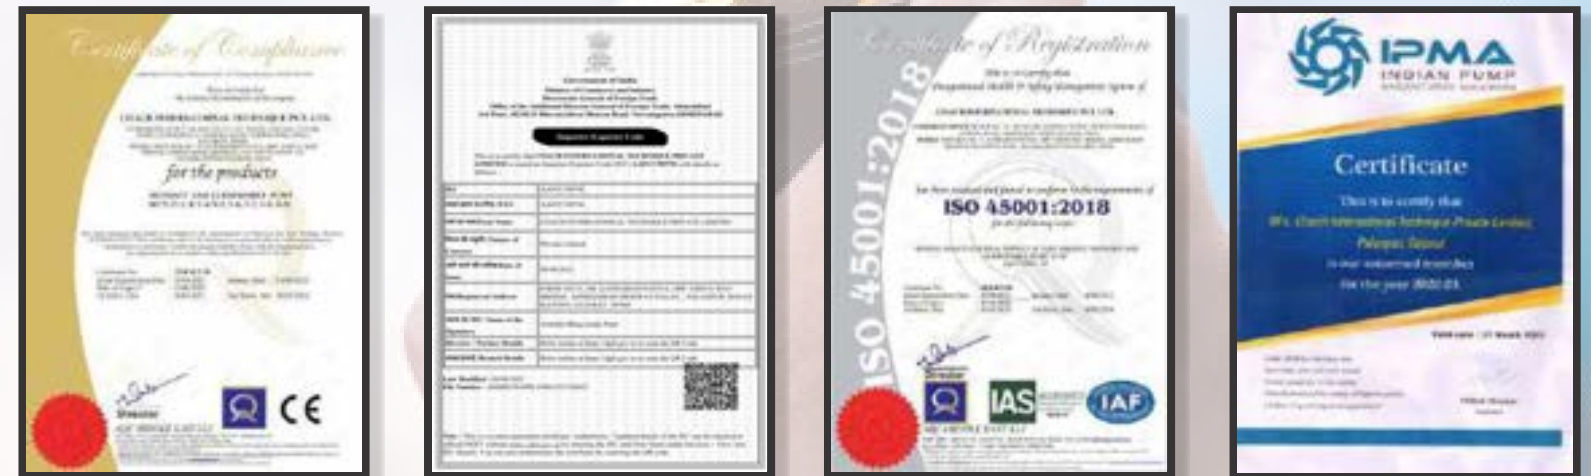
Certificate of Compliance
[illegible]
for the products
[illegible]
Director
CE

Government of India
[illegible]
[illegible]

Certificate of Registration
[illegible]
ISO 45001:2018
ISO 45001:2018
Director
IAS
IAF

IPMA
INDIAN PUMP
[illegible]
Certificate
This is to certify that
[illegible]
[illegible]
is our esteemed member
for the year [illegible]
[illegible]